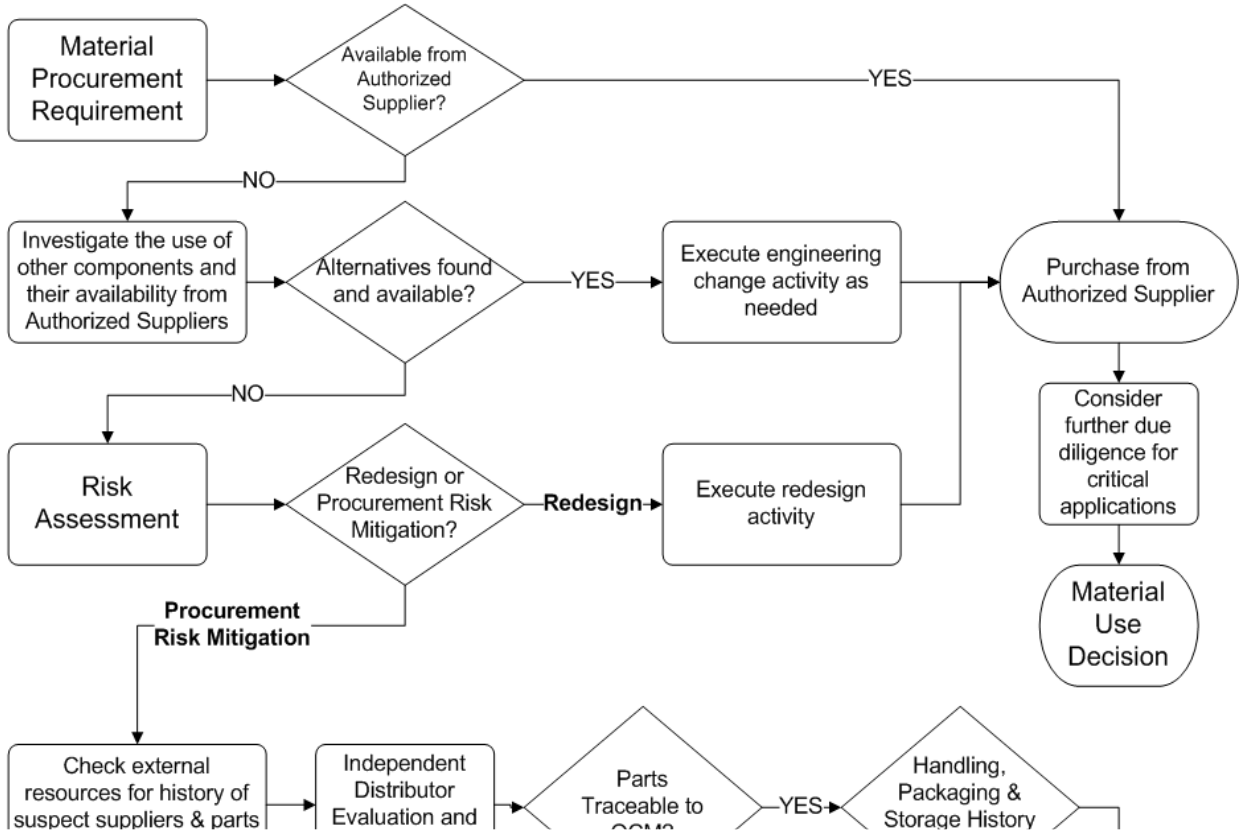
Material Procurement Requirement

Available from Authorized Supplier?

YES

NO

Investigate the use of other components and their availability from Authorized Suppliers

Alternatives found and available?

YES

Execute engineering change activity as needed

Purchase from Authorized Supplier

NO

Consider further due diligence for critical applications

Risk Assessment

Redesign or Procurement Risk Mitigation?

Redesign

Execute redesign activity

Material Use Decision

Procurement Risk Mitigation

Check external resources for history of suspect suppliers & parts

Independent Distributor Evaluation and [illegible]

Parts Traceable to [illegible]

YES

Handling, Packaging & Storage History